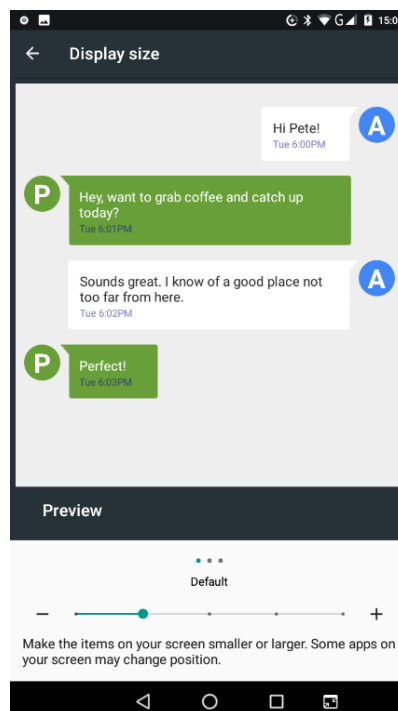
15:0

Display size

Hi Pete!
Tue 6:00PM

A

P

Hey, want to grab coffee and catch up today?
Tue 6:01PM

Sounds great. I know of a good place not too far from here.
Tue 6:02PM

A

P

Perfect!
Tue 6:03PM

Preview

Default

−

+

Make the items on your screen smaller or larger. Some apps on your screen may change position.